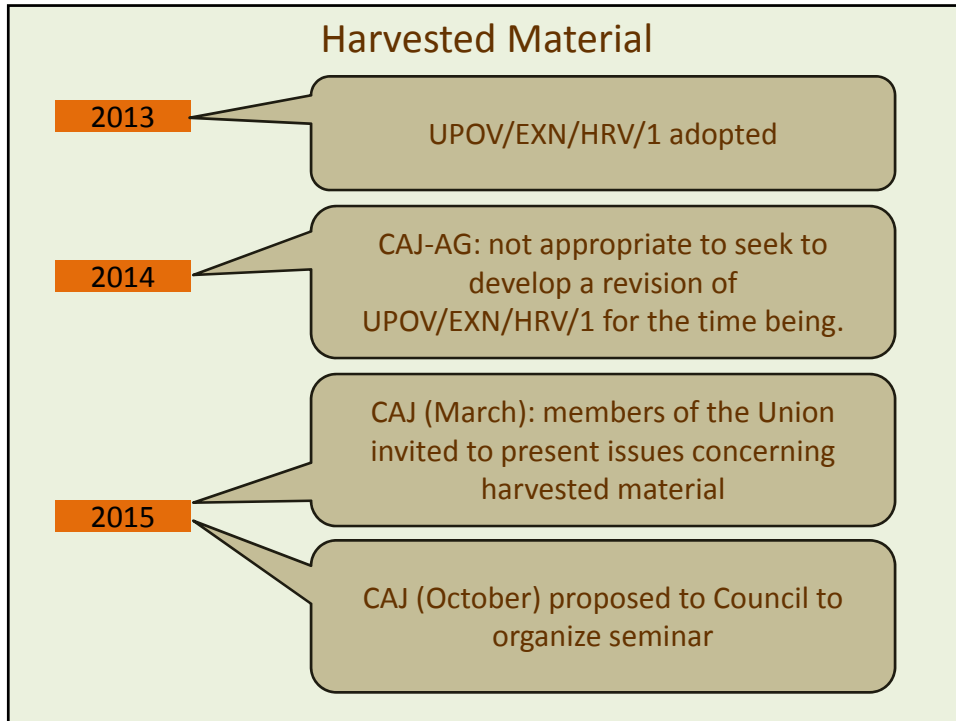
Harvested Material

2013

UPOV/EXN/HRV/1 adopted

2014

CAJ-AG: not appropriate to seek to develop a revision of UPOV/EXN/HRV/1 for the time being.

2015

CAJ (March): members of the Union invited to present issues concerning harvested material

CAJ (October) proposed to Council to organize seminar